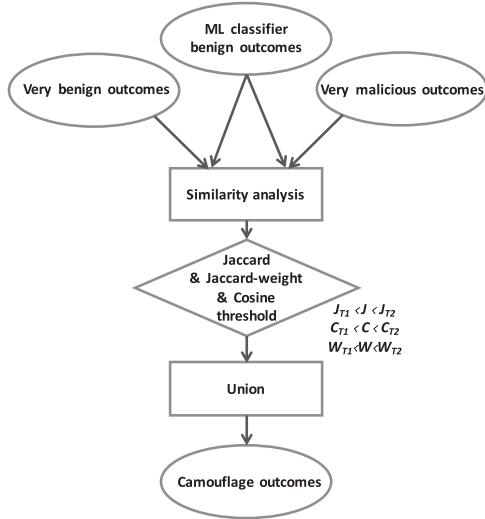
ML classifier benign outcomes

Very benign outcomes

Very malicious outcomes

Similarity analysis

Jaccard & Jaccard-weight & Cosine threshold

$J_{T1} < J < J_{T2}$
$C_{T1} < C < C_{T2}$
$W_{T1} < W < W_{T2}$

Union

Camouflage outcomes